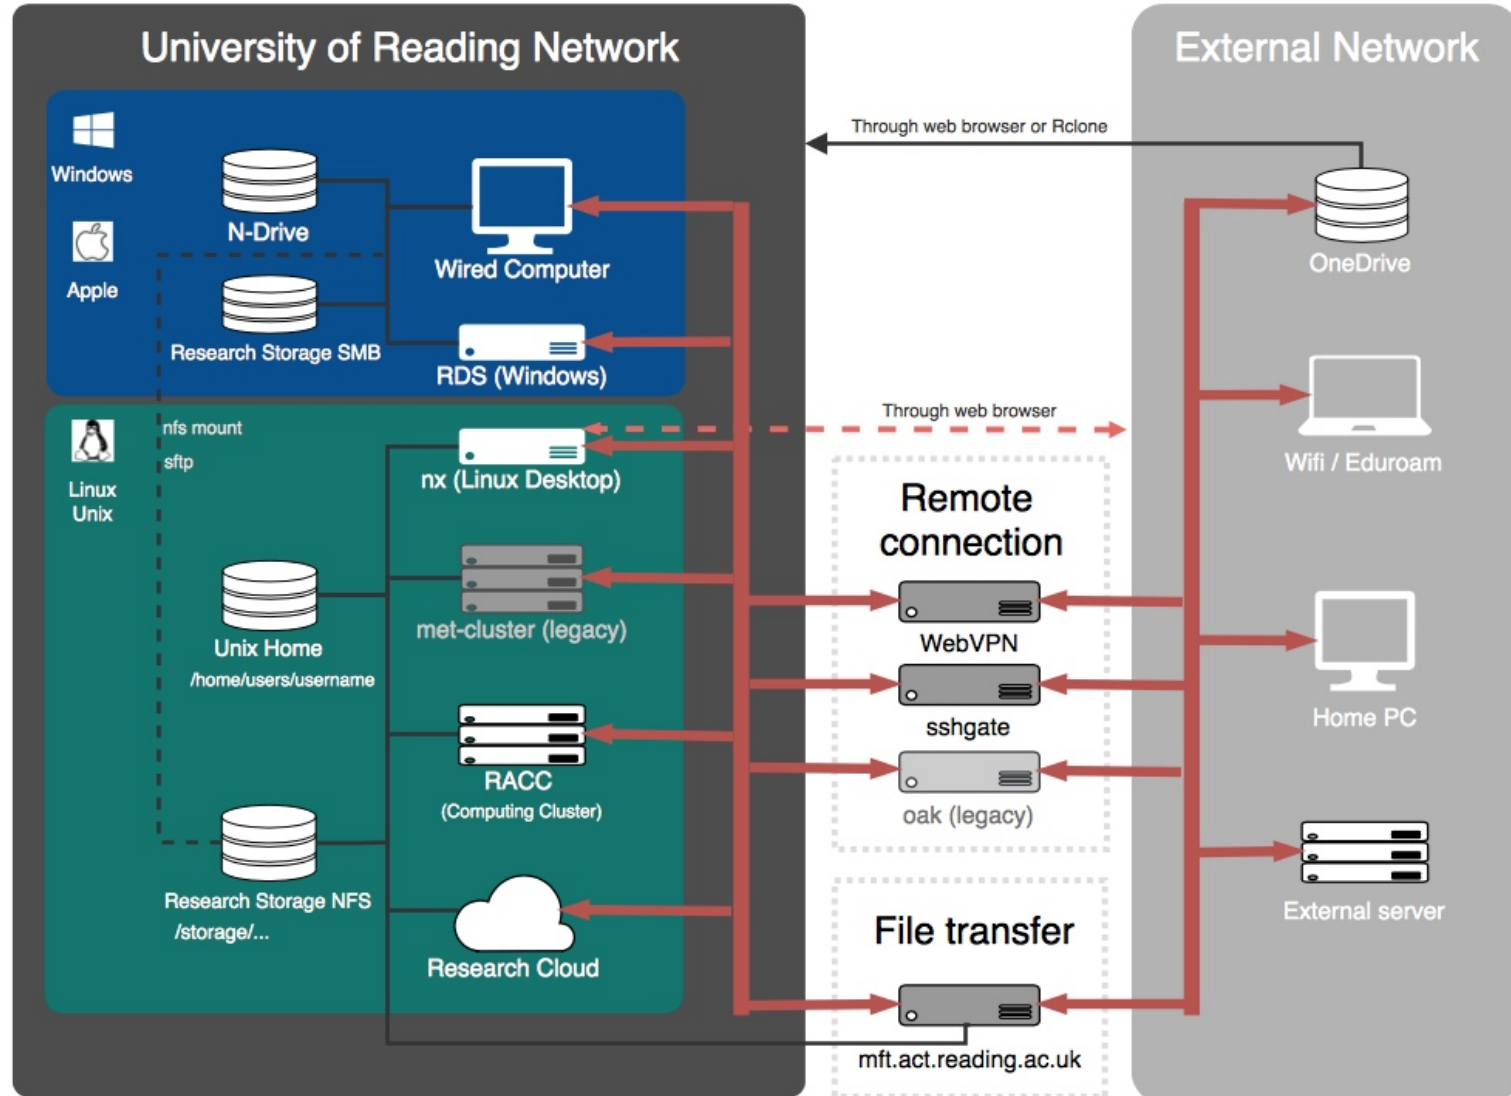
University of Reading Network

External Network

Windows

Apple

N-Drive

Wired Computer

Research Storage SMB

RDS (Windows)

Through web browser or Rclone

OneDrive

Wifi / Eduroam

Through web browser

Linux Unix

nfs mount

sftp

nx (Linux Desktop)

Remote connection

met-cluster (legacy)

Unix Home
/home/users/username

WebVPN

sshgate

Home PC

RACC
(Computing Cluster)

oak (legacy)

Research Storage NFS
/storage/...

External server

File transfer

Research Cloud

mft.act.reading.ac.uk